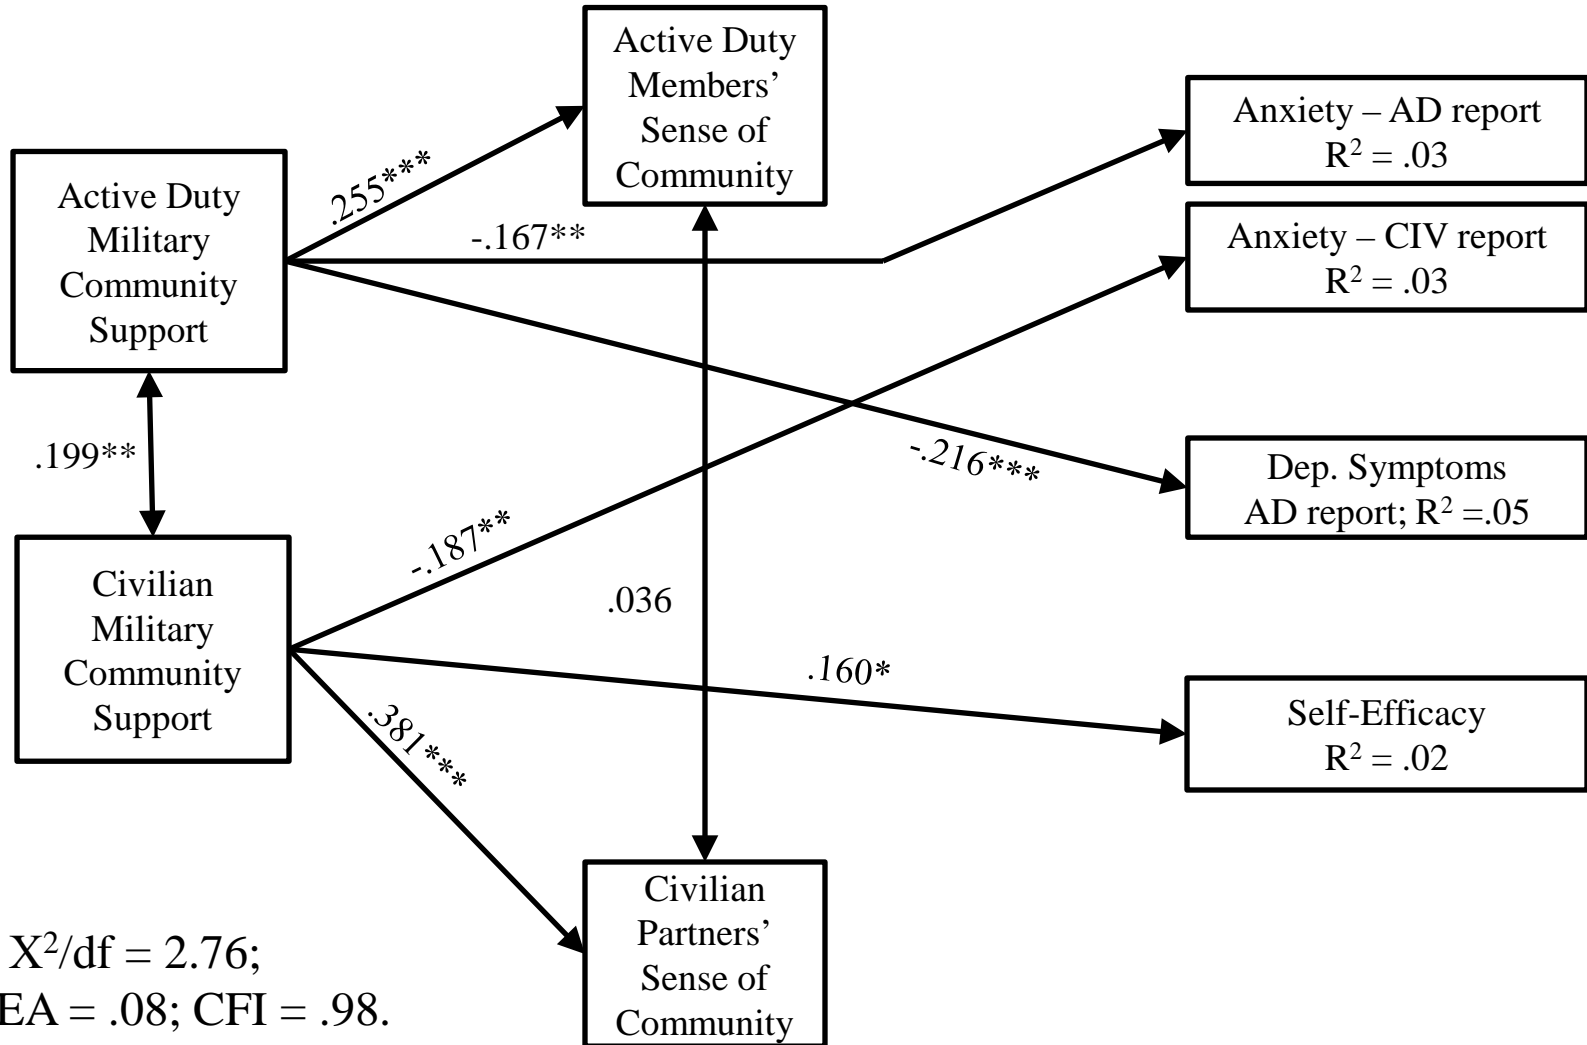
Active Duty Members' Sense of Community

Anxiety – AD report
$R^2$ = .03

Active Duty Military Community Support

.255***

-.167**

Anxiety – CIV report
$R^2$ = .03

.199**

-.216***

Dep. Symptoms
AD report; $R^2$ =.05

Civilian Military Community Support

-.187**

.036

.160*

Self-Efficacy
$R^2$ = .02

.381***

Civilian Partners' Sense of Community

$X^2$/df = 2.76;
EA = .08; CFI = .98.